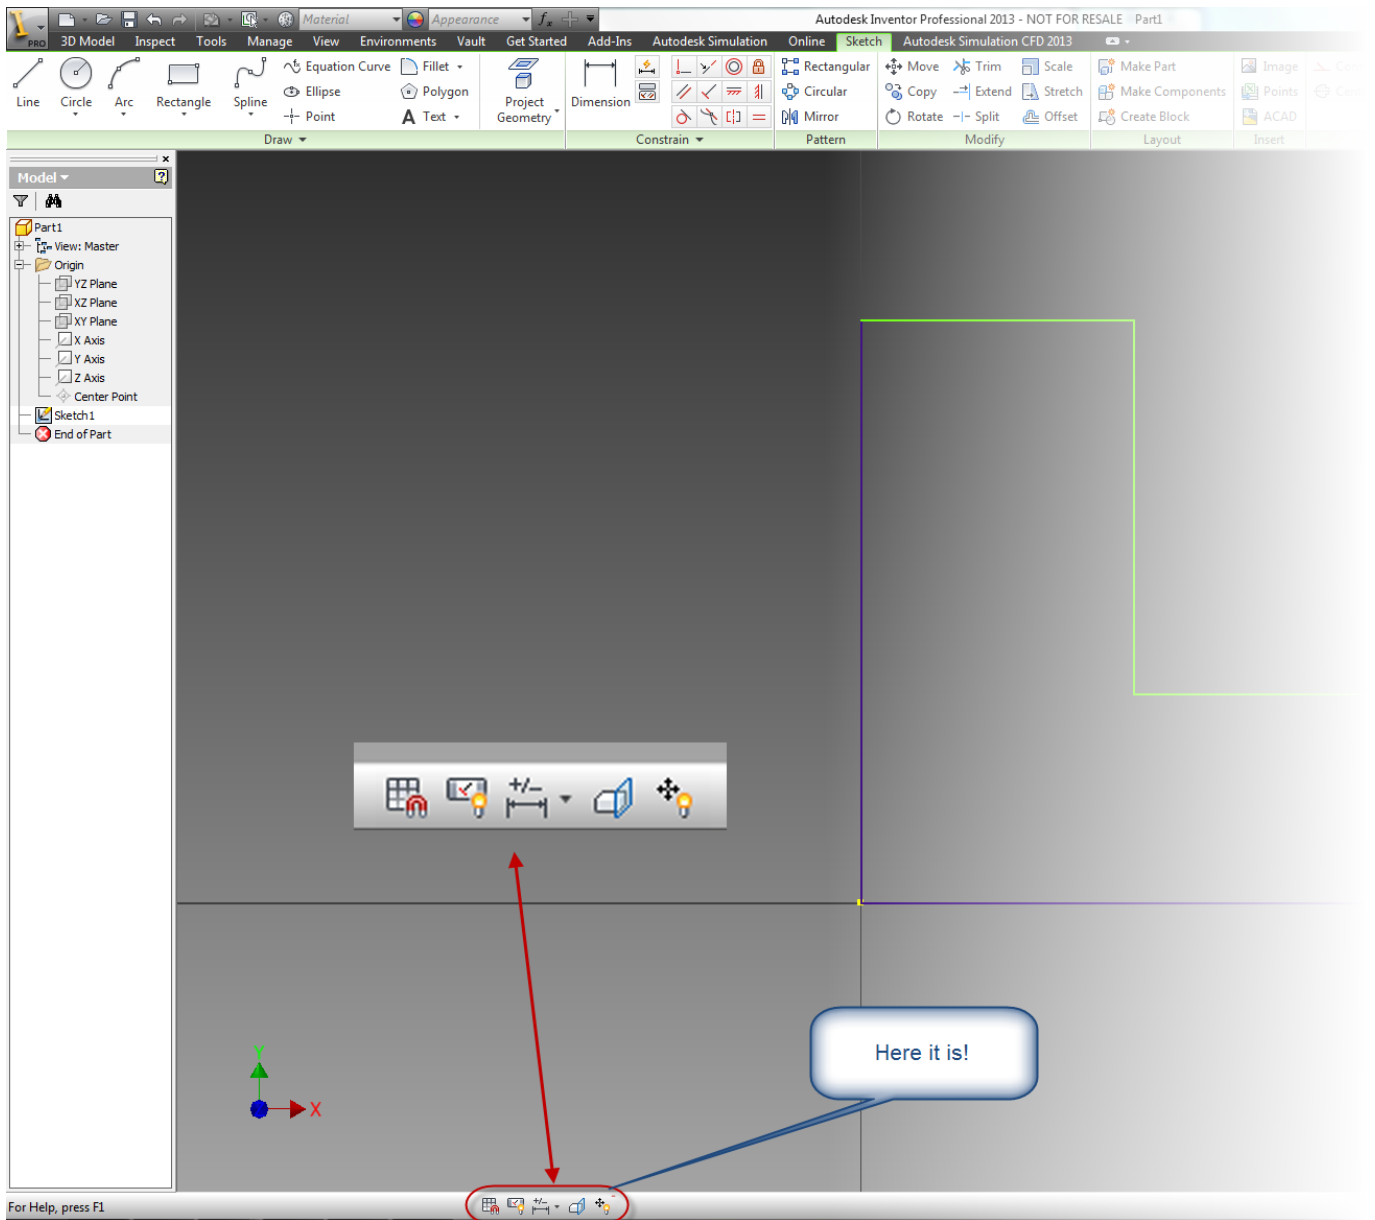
PRO Material Appearance $f_x$ Autodesk Inventor Professional 2013 - NOT FOR RESALE Part1

3D Model Inspect Tools Manage View Environments Vault Get Started Add-Ins Autodesk Simulation Online Sketch Autodesk Simulation CFD 2013

Line Circle Arc Rectangle Spline Equation Curve Fillet Ellipse Polygon Point Text Project Geometry Dimension Rectangular Circular Mirror Move Trim Scale Copy Extend Stretch Rotate Split Offset Make Part Make Components Create Block Image Points ACAD

Draw Constrain Pattern Modify Layout Insert

Model

Part1
View: Master
Origin
YZ Plane
XZ Plane
XY Plane
X Axis
Y Axis
Z Axis
Center Point
Sketch1
End of Part

Here it is!

Y
X

For Help, press F1